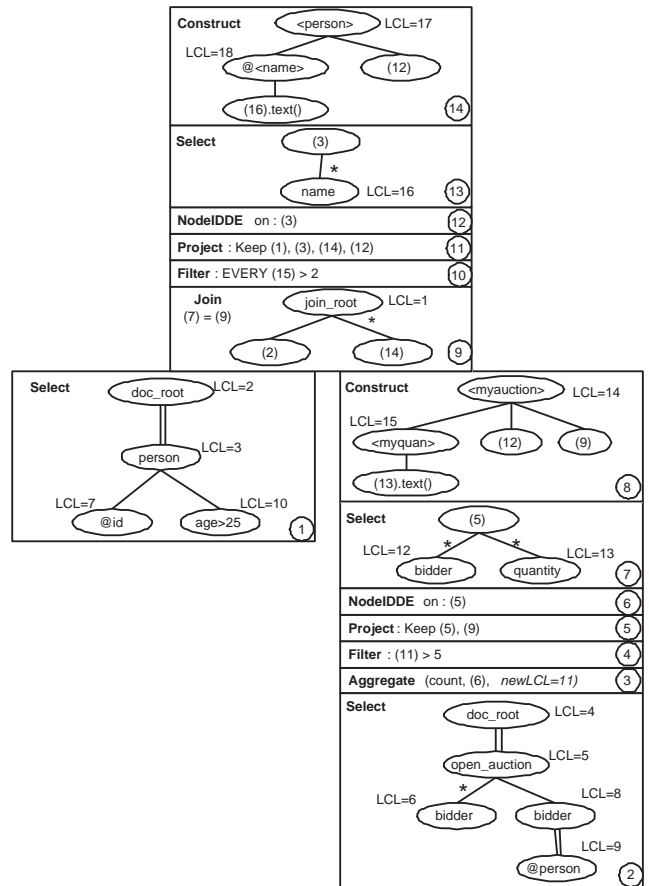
Construct <person> LCL=17
LCL=18 @<name> (12)
(16).text()
14

Select (3)
*
name LCL=16
13

NodeIDDE on : (3) 12

Project : Keep (1), (3), (14), (12) 11

Filter : EVERY (15) > 2 10

Join join_root LCL=1
(7) = (9)
*
(2) (14)
9

Select doc_root LCL=2
person LCL=3
LCL=7 LCL=10
@id age>25
1

Construct <myauction> LCL=14
LCL=15
<myquan> (12) (9)
(13).text()
8

Select (5)
LCL=12 * * LCL=13
bidder quantity
7

NodeIDDE on : (5) 6

Project : Keep (5), (9) 5

Filter : (11) > 5 4

Aggregate (count, (6), newLCL=11) 3

Select doc_root LCL=4
open_auction LCL=5
LCL=6 * LCL=8
bidder bidder
LCL=9
@person
2